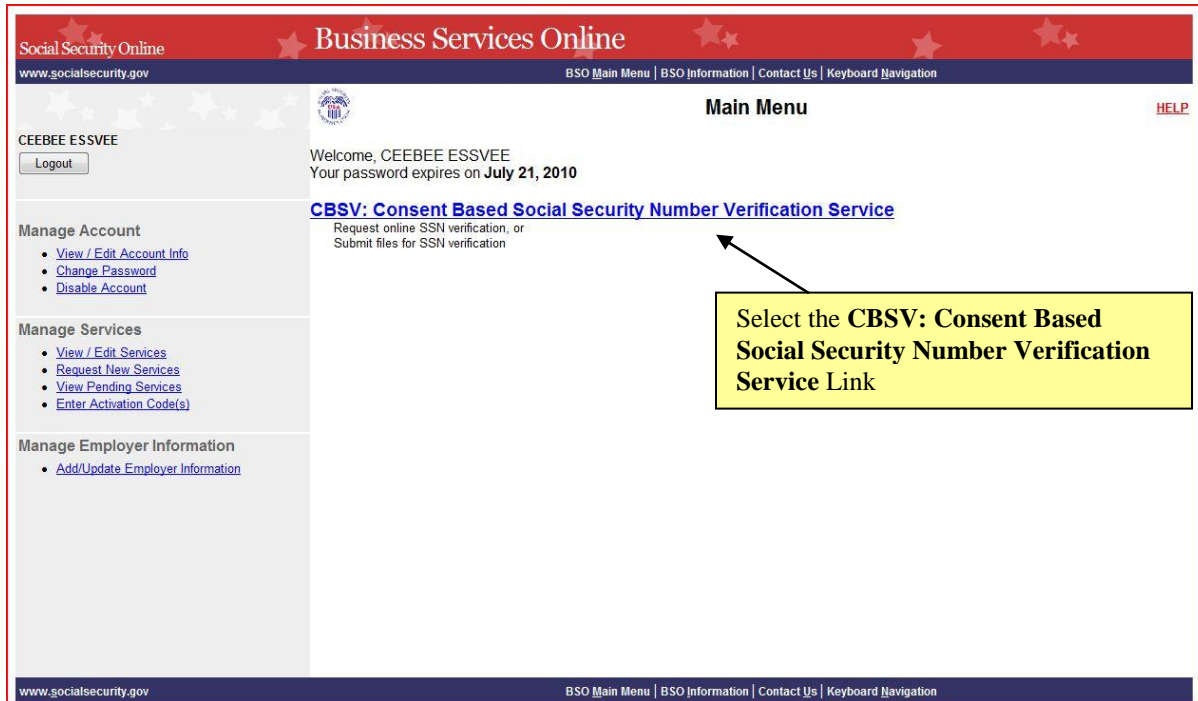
Social Security Online

Business Services Online

www.socialsecurity.gov

BSO Main Menu | BSO Information | Contact Us | Keyboard Navigation

Main Menu

HELP

CEEBEE ESSVEE

Logout

Welcome, CEEBEE ESSVEE
Your password expires on **July 21, 2010**

CBSV: Consent Based Social Security Number Verification Service

Request online SSN verification, or
Submit files for SSN verification

Select the **CBSV: Consent Based Social Security Number Verification Service** Link

Manage Account

- View / Edit Account Info
- Change Password
- Disable Account

Manage Services

- View / Edit Services
- Request New Services
- View Pending Services
- Enter Activation Code(s)

Manage Employer Information

- Add/Update Employer Information

www.socialsecurity.gov

BSO Main Menu | BSO Information | Contact Us | Keyboard Navigation